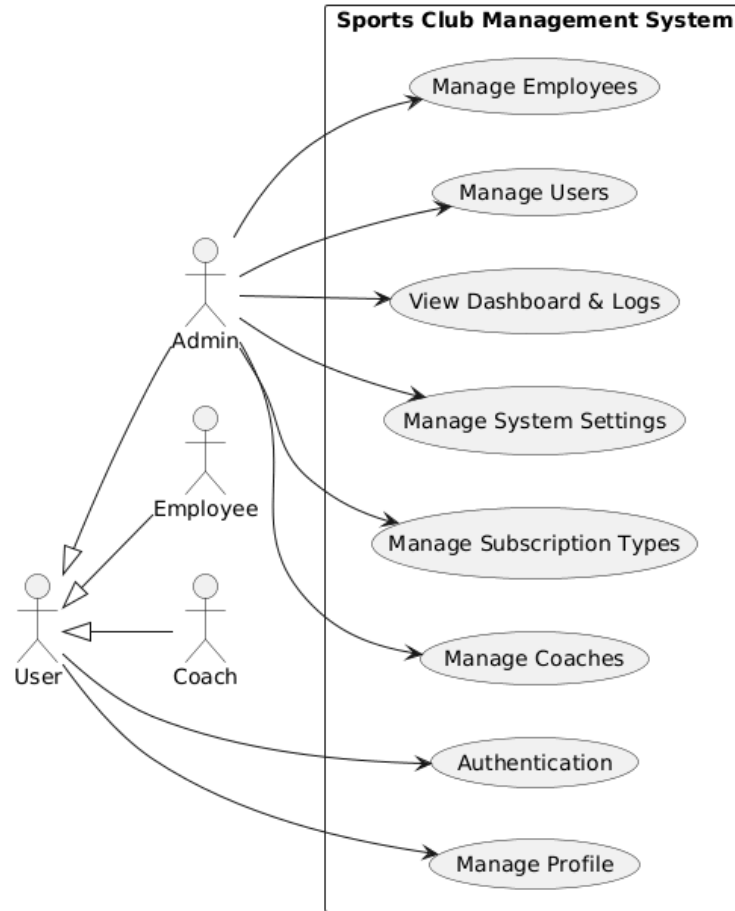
Sports Club Management System

Manage Employees

Manage Users

View Dashboard & Logs

Manage System Settings

Manage Subscription Types

Manage Coaches

Authentication

Manage Profile

Admin

Employee

User

Coach